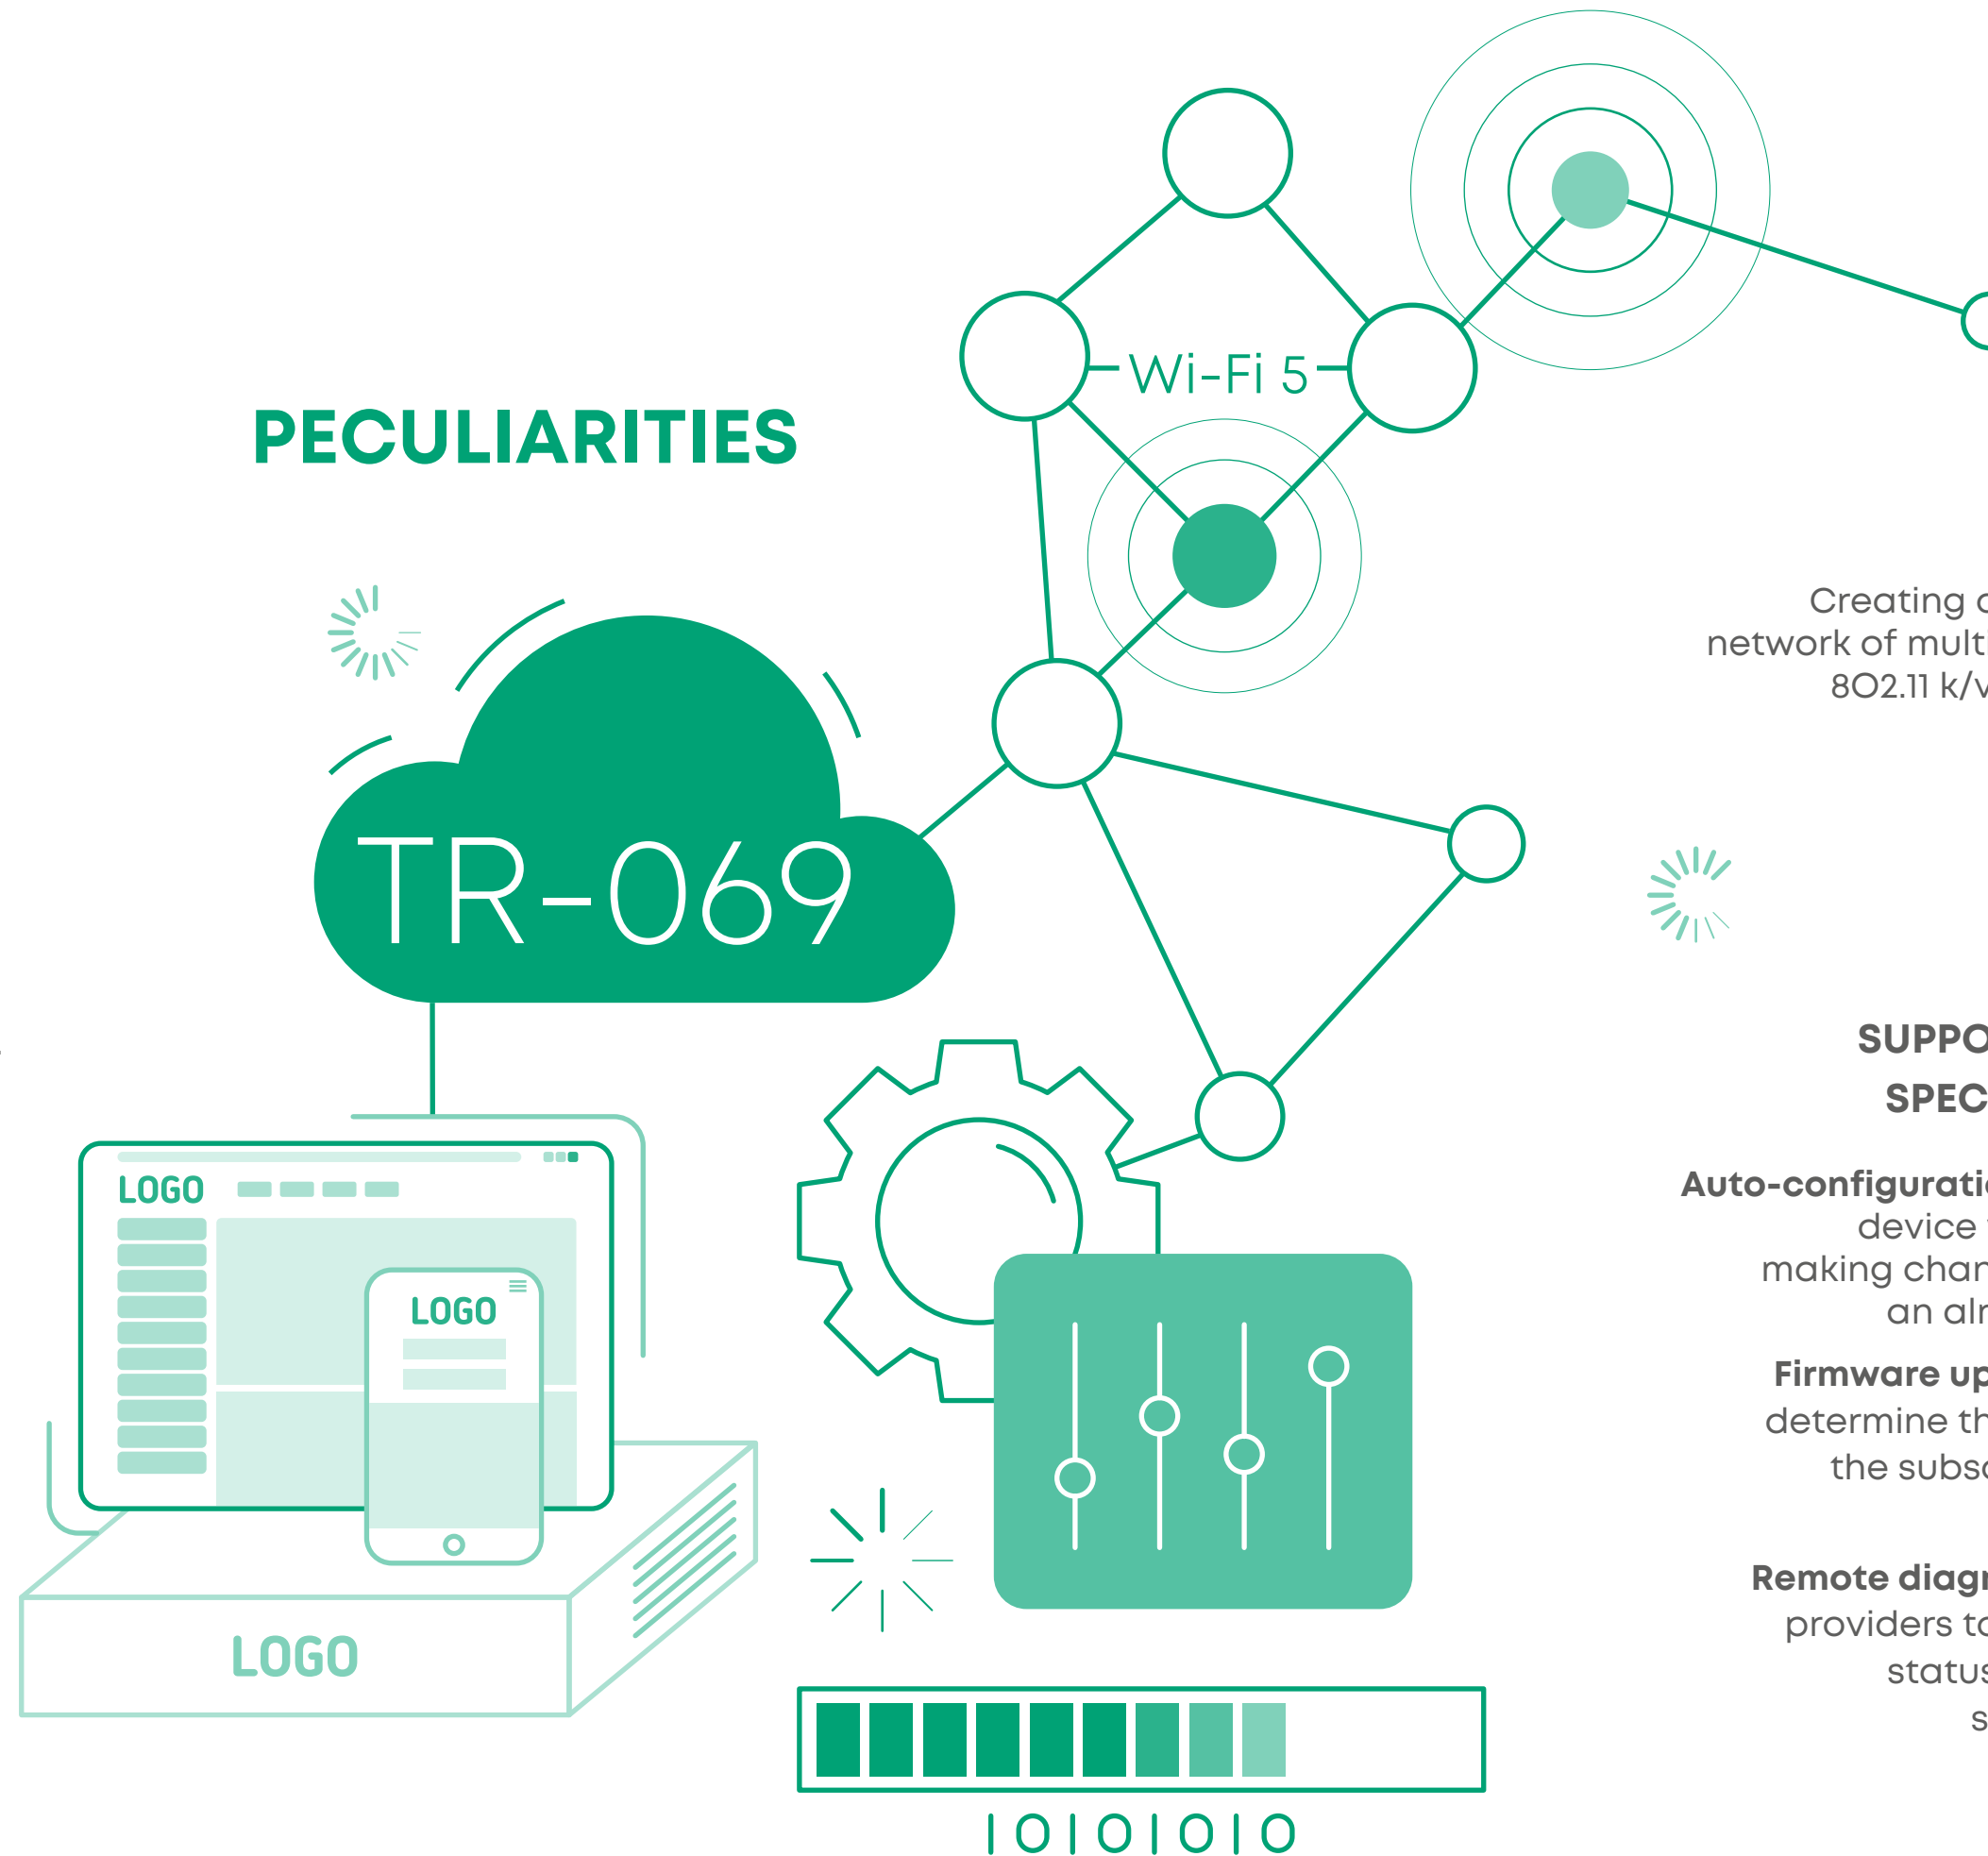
PECULIARITIES

Wi-Fi 5

Creating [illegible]
network of mult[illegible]
802.11 k/v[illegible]

TR-069

SUPPO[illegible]
SPEC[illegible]

Auto-configurati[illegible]
device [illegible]
making chan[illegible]
an alr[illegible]

Firmware up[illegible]
determine th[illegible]
the subsc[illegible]

Remote diagn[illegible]
providers to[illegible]
status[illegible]
s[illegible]

LOGO

LOGO

LOGO

1010101010